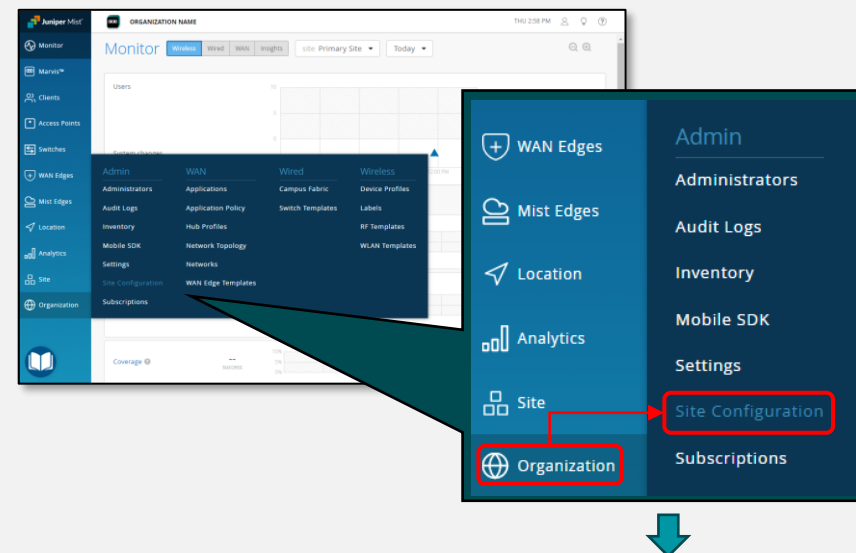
Juniper Mist

ORGANIZATION NAME

THU 2:58 PM

Monitor

Wireless Wired WAN Insights

site Primary Site

Today

Monitor
Marvis™
Clients
Access Points
Switches
WAN Edges
Mist Edges
Location
Analytics
Site
Organization

Users

System changes

Admin
Administrators
Audit Logs
Inventory
Mobile SDK
Settings
Site Configuration
Subscriptions

WAN
Applications
Application Policy
Hub Profiles
Network Topology
Networks
WAN Edge Templates

Wired
Campus Fabric
Switch Templates

Wireless
Device Profiles
Labels
RF Templates
WLAN Templates

Coverage

--

WAN Edges
Mist Edges
Location
Analytics
Site
Organization

Admin
Administrators
Audit Logs
Inventory
Mobile SDK
Settings
Site Configuration
Subscriptions